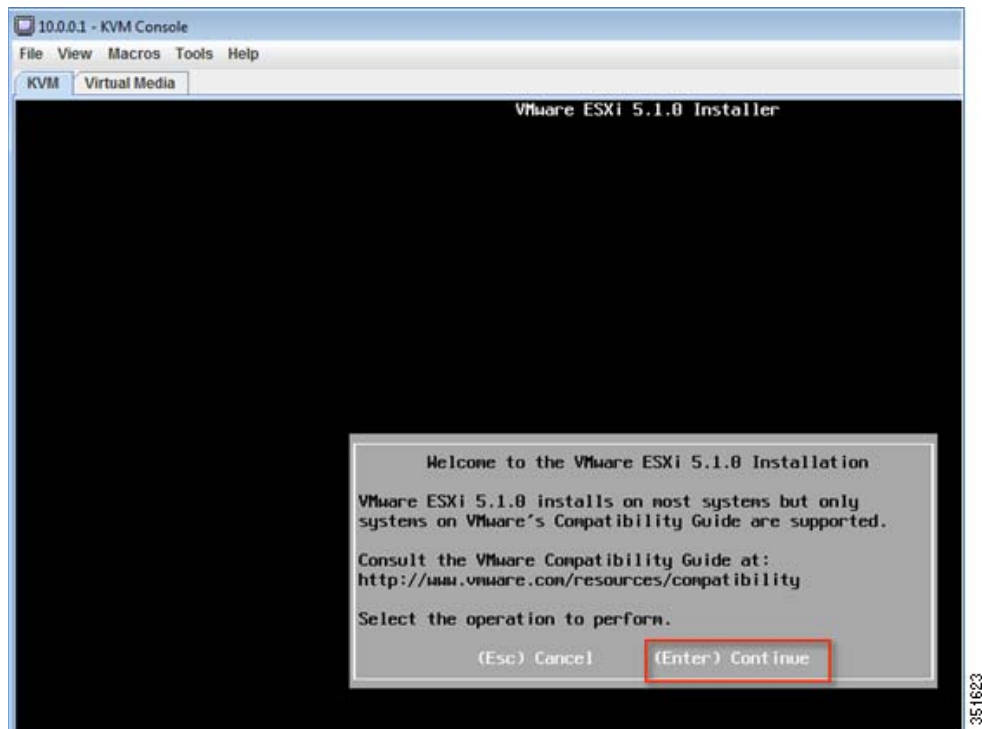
10.0.0.1 - KVM Console

File View Macros Tools Help

KVM Virtual Media

VMware ESXi 5.1.0 Installer

Welcome to the VMware ESXi 5.1.0 Installation

VMware ESXi 5.1.0 installs on most systems but only systems on VMware's Compatibility Guide are supported.

Consult the VMware Compatibility Guide at: http://www.vmware.com/resources/compatibility

Select the operation to perform.

(Esc) Cancel (Enter) Continue

351623